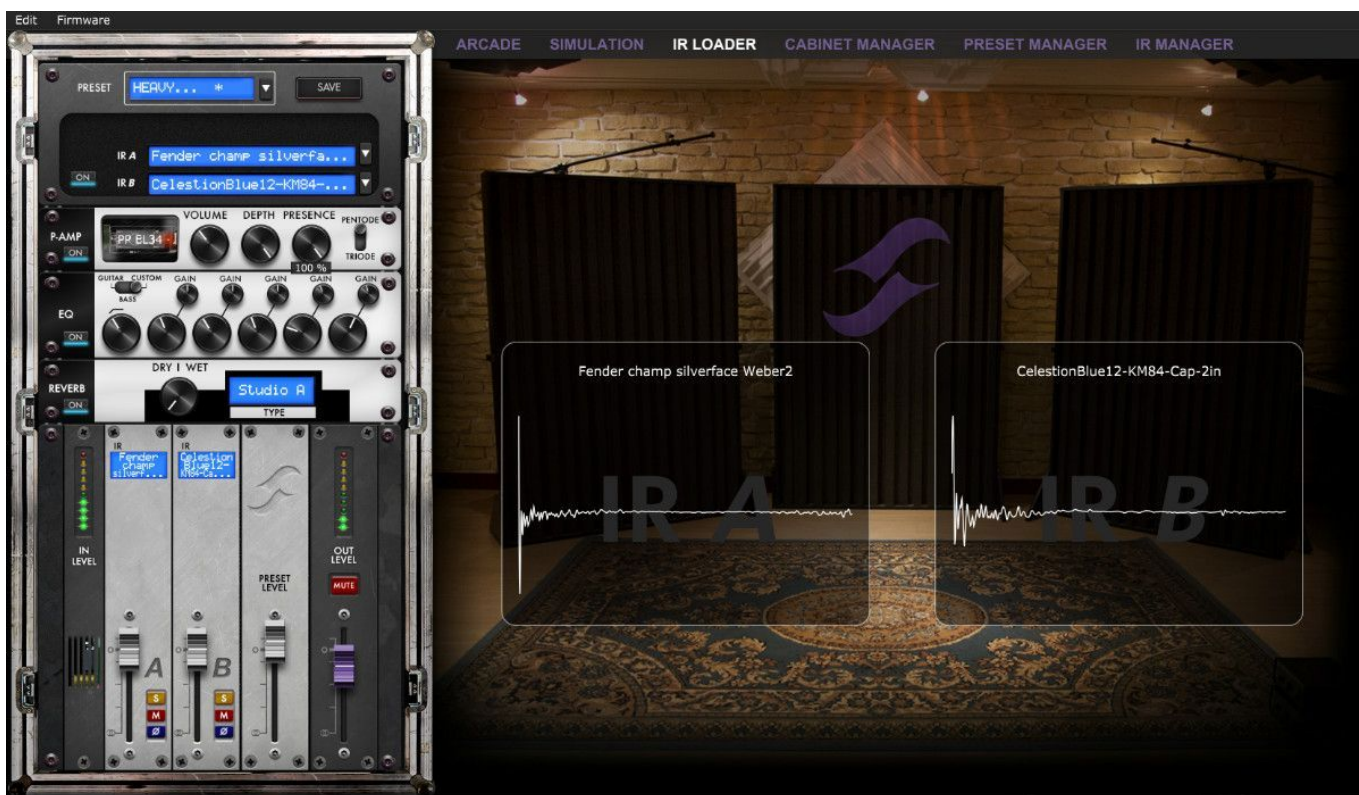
Edit Firmware

ARCADE SIMULATION IR LOADER CABINET MANAGER PRESET MANAGER IR MANAGER

PRESET HEAVY... * SAVE

IR A Fender champ silverfa...
ON IR B CelestionBlue12-KM84-...

P-AMP ON PP EL34 VOLUME DEPTH PRESENCE 100 % PENTODE TRIODE

EQ ON GUITAR CUSTOM BASS GAIN GAIN GAIN GAIN GAIN

REVERB ON DRY I WET Studio A TYPE

IN LEVEL

IR Fender champ silverf...

A S M Ø

IR Celestion Blue12-KM84-Ca...

B S M Ø

PRESET LEVEL

OUT LEVEL MUTE

Fender champ silverface Weber2

IR A

CelestionBlue12-KM84-Cap-2in

IR B